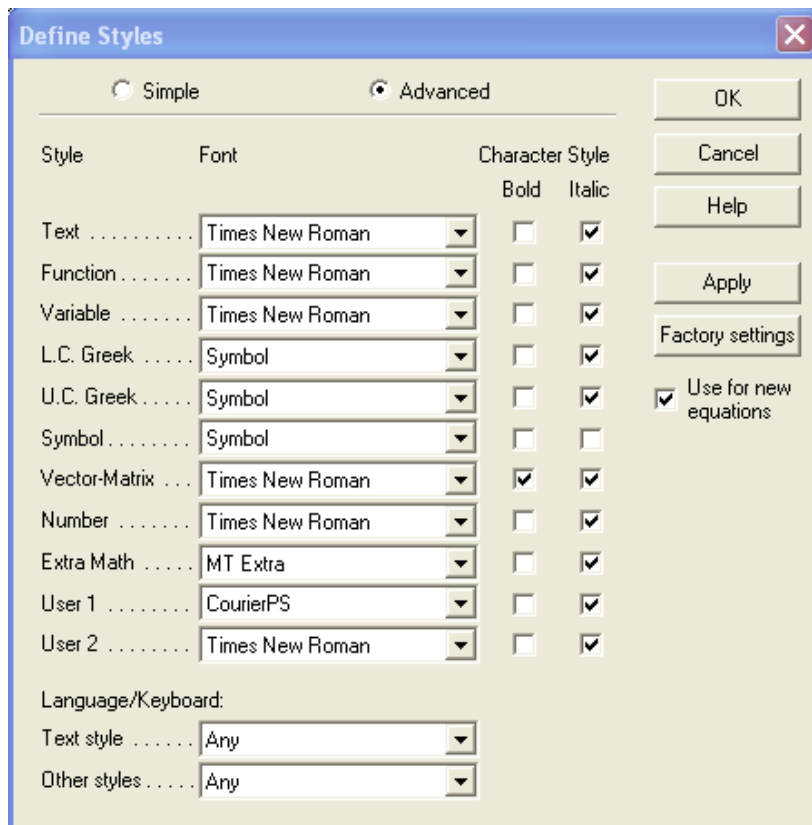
Define Styles

Simple Advanced

OK

Cancel

Help

Apply

Factory settings

Use for new equations

| Style | Font | Bold | Italic |
|---|---|---|---|
| Text .......... | Times New Roman | | |
| Function ....... | Times New Roman | | |
| Variable ....... | Times New Roman | | |
| L.C. Greek ..... | Symbol | | |
| U.C. Greek ..... | Symbol | | |
| Symbol ........ | Symbol | | |
| Vector-Matrix ... | Times New Roman | | |
| Number ....... | Times New Roman | | |
| Extra Math ..... | MT Extra | | |
| User 1 ........ | CourierPS | | |
| User 2 ........ | Times New Roman | | |

Character Style

Language/Keyboard:

Text style ...... Any

Other styles ..... Any